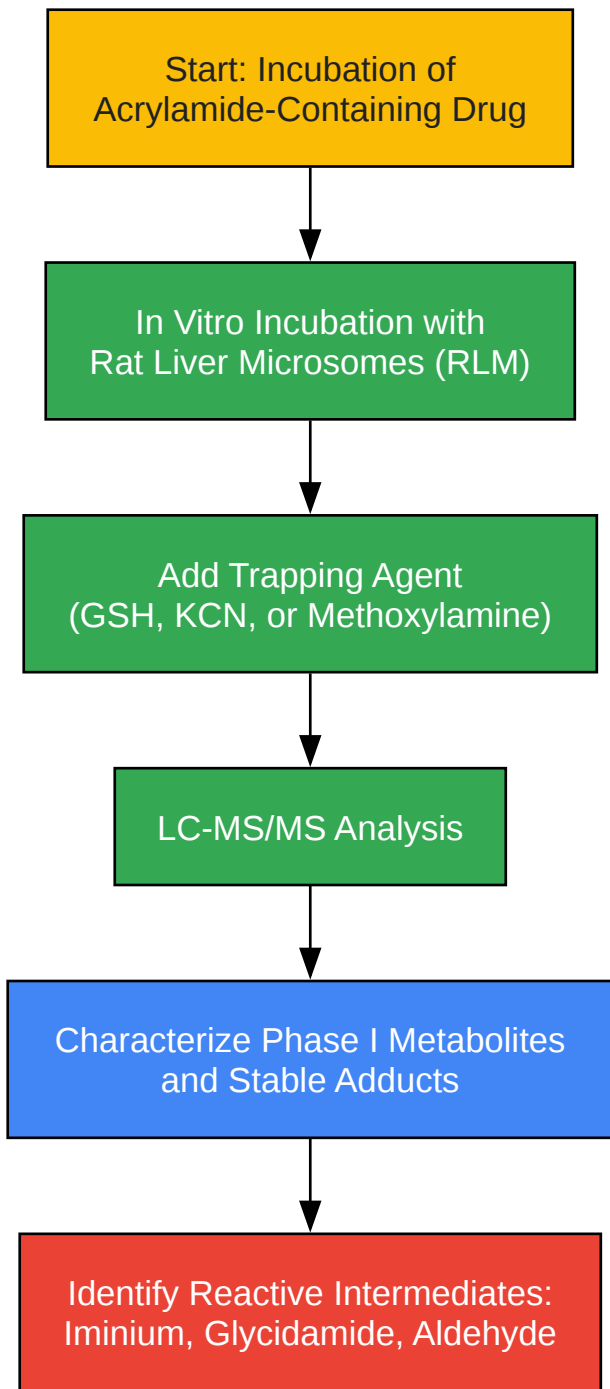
Start: Incubation of Acrylamide-Containing Drug

In Vitro Incubation with Rat Liver Microsomes (RLM)

Add Trapping Agent (GSH, KCN, or Methoxylamine)

LC-MS/MS Analysis

Characterize Phase I Metabolites and Stable Adducts

Identify Reactive Intermediates: Iminium, Glycidamide, Aldehyde